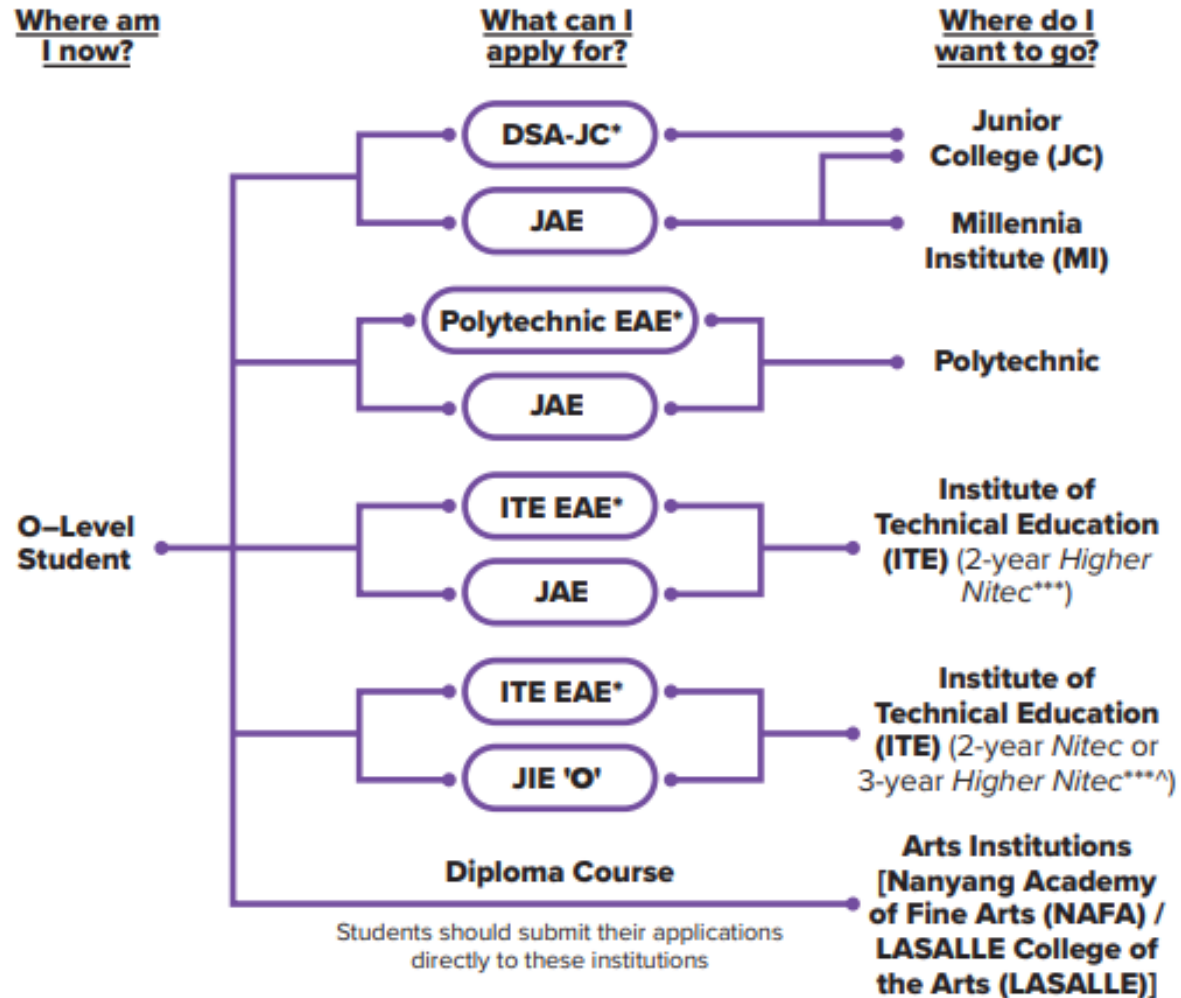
Where am I now?

What can I apply for?

Where do I want to go?

O–Level Student

DSA-JC*

JAE

Junior College (JC)

Millennia Institute (MI)

Polytechnic EAE*

JAE

Polytechnic

ITE EAE*

JAE

Institute of Technical Education (ITE) (2-year Higher Nitec***)

ITE EAE*

JIE 'O'

Institute of Technical Education (ITE) (2-year Nitec or 3-year Higher Nitec***^)

Diploma Course

Students should submit their applications directly to these institutions

Arts Institutions [Nanyang Academy of Fine Arts (NAFA) / LASALLE College of the Arts (LASALLE)]